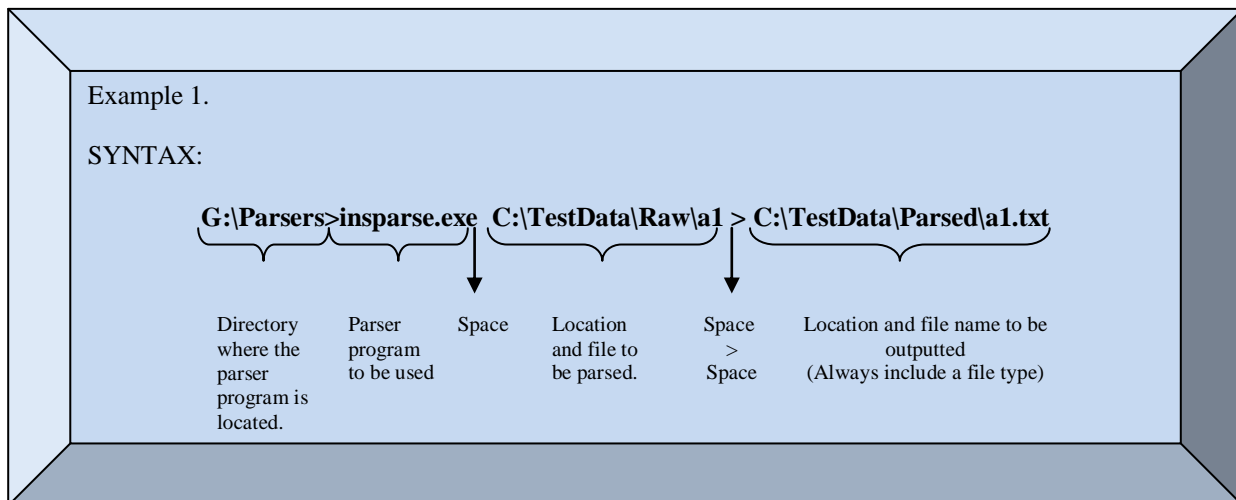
Example 1.

SYNTAX:

**G:\Parsers>insparse.exe C:\TestData\Raw\a1 > C:\TestData\Parsed\a1.txt**

Directory where the parser program is located.

Parser program to be used

Space

Location and file to be parsed.

Space > Space

Location and file name to be outputted (Always include a file type)